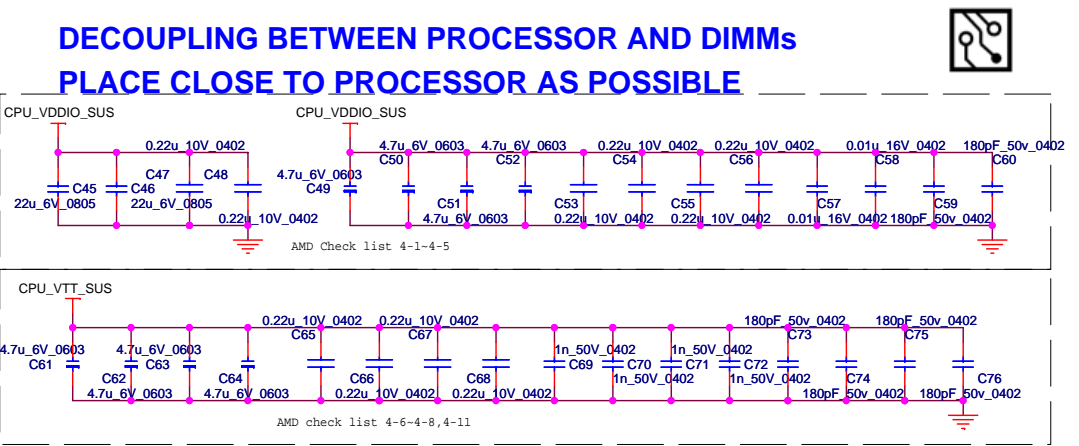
DECOUPLING BETWEEN PROCESSOR AND DIMMs
PLACE CLOSE TO PROCESSOR AS POSSIBLE

CPU_VDDIO_SUS

0.22u_10V_0402
C47 C48
C45 C46
22u_6V_0805 22u_6V_0805
0.22u_10V_0402

CPU_VDDIO_SUS

4.7u_6V_0603 4.7u_6V_0603 0.22u_10V_0402 0.22u_10V_0402 0.01u_16V_0402 180pF_50v_0402
C50 C52 C54 C56 C58 C60
4.7u_6V_0603
C49
C51 C53 C55 C57 C59
4.7u_6V_0603 0.22u_10V_0402 0.22u_10V_0402 0.01u_16V_0402 180pF_50v_0402

AMD Check list 4-1~4-5

CPU_VTT_SUS

0.22u_10V_0402 0.22u_10V_0402 180pF_50v_0402 180pF_50v_0402
C65 C67 C73 C75
4.7u_6V_0603 4.7u_6V_0603 1n_50V_0402 1n_50V_0402
C61 C62 C63 C64 C66 C68 C69 C70 C71 C72 C74 C76
4.7u_6V_0603 4.7u_6V_0603 0.22u_10V_0402 0.22u_10V_0402 1n_50V_0402 1n_50V_0402 180pF_50v_0402 180pF_50v_0402

AMD check list 4-6~4-8,4-11